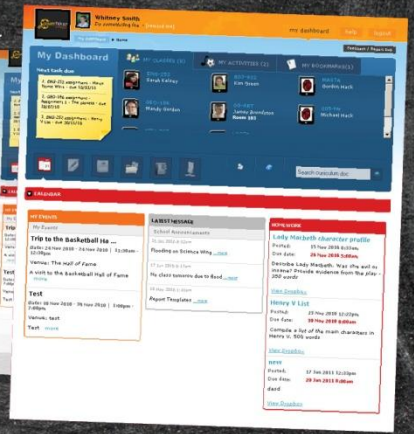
Whitney Simmons

my dashboard help logout

My Dashboard

MY CLASSES (6)

MY ACTIVITIES (1)

MY BOOKMARKS (1)

Next Cash due

Sarah Kelley

Kim Green

Gordon Hack

Mandy Gordon

James Grandison

Room 101

Michael Hack

CALENDAR

MY EVENTS

My Events

Trip to the Basketball Ha ...

Date: 24 Nov 2010 - 24 Nov 2010 | 11:00am - 12:00pm

Venue: The Hall of Fame

A visit to the Basketball Hall of Fame

more

Test

Date: 08 Nov 2010 - 08 Nov 2010 | 7:00pm - 7:00pm

Venue: test

Test more

LATEST MESSAGE

School Announcements

Flooding on Science Wing ...more

No class tomorrow due to flood ...more

Report Templates ...more

HOMEWORK

Lady Macbeth character profile

Posted:

Due date:

Describe Lady Macbeth. Was she evil in essence? Provide evidence from the play - 250 words

View Dropbox

Henry V List

Posted:

Due date:

Compile a list of the main characters in Henry V. 500 words

View Dropbox

Posted:

Due date:

View Dropbox